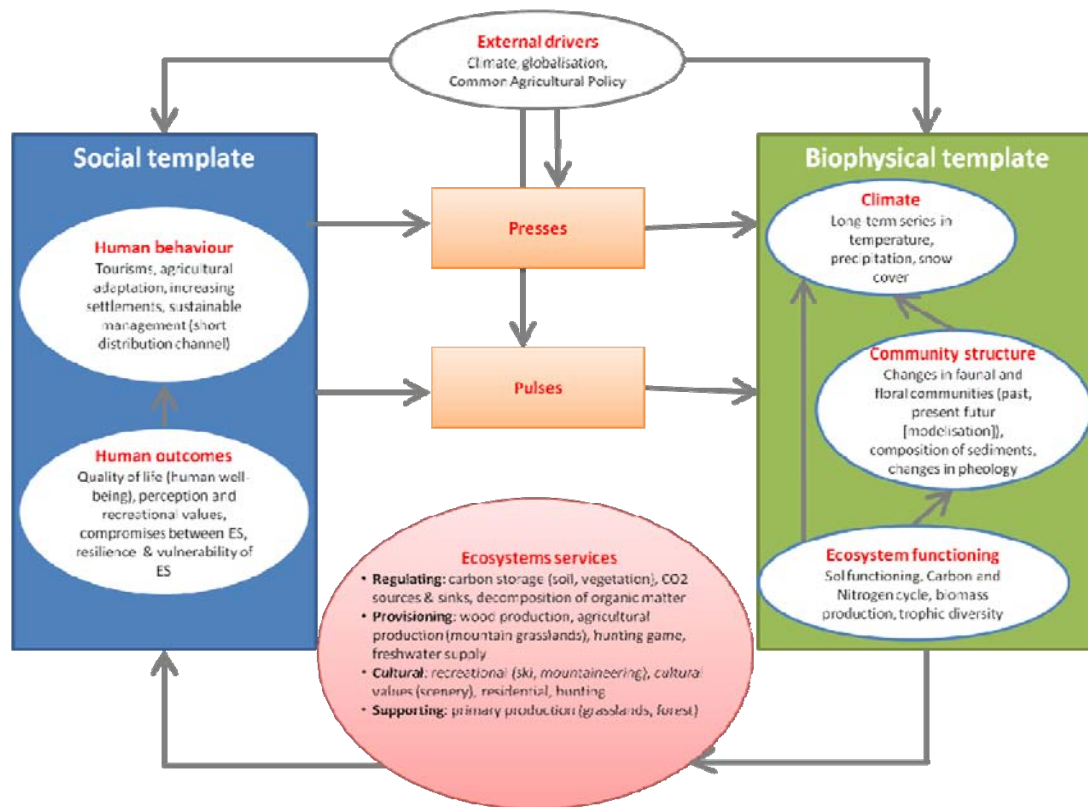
External drivers
Climate, globalisation, Common Agricultural Policy

Social template

Human behaviour
Tourisms, agricultural adaptation, increasing settlements, sustainable management (short distribution channel)

Human outcomes
Quality of life (human well-being), perception and recreational values, compromises between ES, resilience & vulnerability of ES

Presses

Pulses

Biophysical template

Climate
Long term series in temperature, precipitation, snow cover

Community structure
Changes in faunal and floral communities (past, present futur [modelisation]), composition of sediments, changes in pheology

Ecosystem functioning
Sol functioning, Carbon and Nitrogen cycle, biomass production, trophic diversity

Ecosystems services
• Regulating: carbon storage (soil, vegetation), CO2 sources & sinks, decomposition of organic matter
• Provisioning: wood production, agricultural production (mountain grasslands), hunting game, freshwater supply
• Cultural: recreational (ski, mountaineering), cultural values (scenery), residential, hunting
• Supporting: primary production (grasslands, forest)